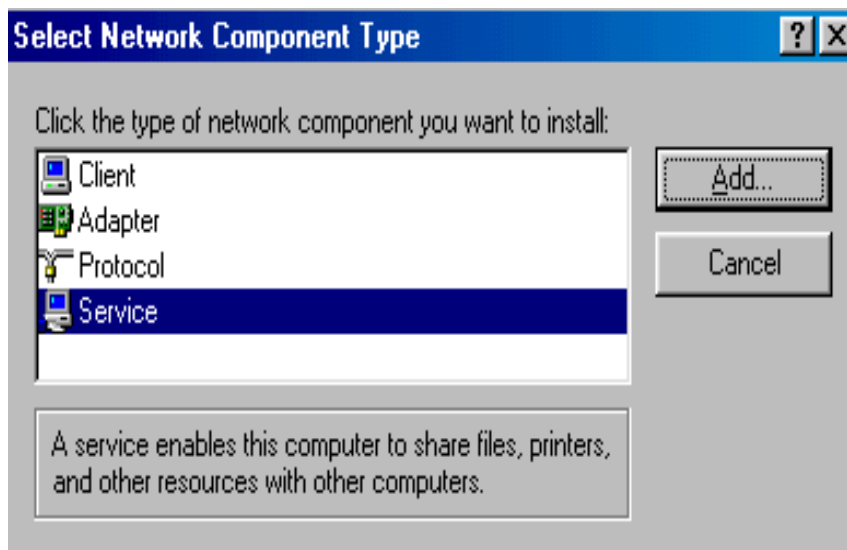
Select Network Component Type

?

X

Click the type of network component you want to install:

Client

Adapter

Protocol

Service

Add...

Cancel

A service enables this computer to share files, printers, and other resources with other computers.